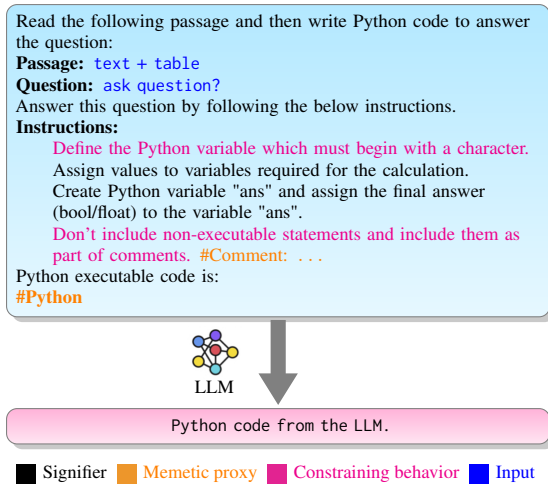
Read the following passage and then write Python code to answer the question:

**Passage:** text + table

**Question:** ask question?

Answer this question by following the below instructions.

**Instructions:**

Define the Python variable which must begin with a character.

Assign values to variables required for the calculation.

Create Python variable "ans" and assign the final answer (bool/float) to the variable "ans".

Don't include non-executable statements and include them as part of comments. #Comment: ...

Python executable code is:

**#Python**

LLM

Python code from the LLM.

Signifier Memetic proxy Constraining behavior Input